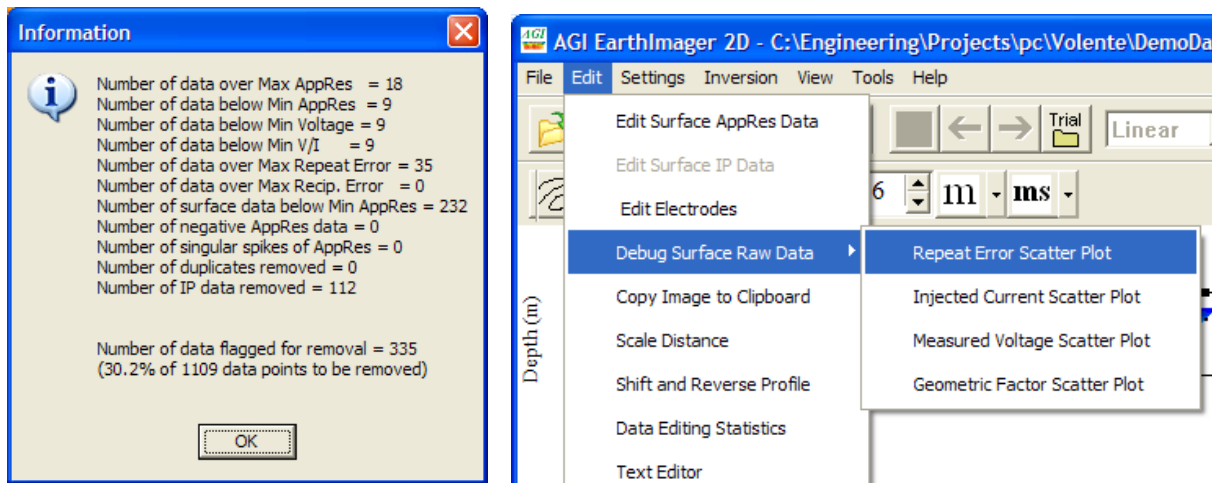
Information

Number of data over Max AppRes = 18
Number of data below Min AppRes = 9
Number of data below Min Voltage = 9
Number of data below Min V/I = 9
Number of data over Max Repeat Error = 35
Number of data over Max Recip. Error = 0
Number of surface data below Min AppRes = 232
Number of negative AppRes data = 0
Number of singular spikes of AppRes = 0
Number of duplicates removed = 0
Number of IP data removed = 112

Number of data flagged for removal = 335
(30.2% of 1109 data points to be removed)

OK

AGI EarthImager 2D - C:\Engineering\Projects\pc\Volente\DemoDa

File Edit Settings Inversion View Tools Help

Edit Surface AppRes Data
Edit Surface IP Data
Edit Electrodes
Debug Surface Raw Data
Copy Image to Clipboard
Scale Distance
Shift and Reverse Profile
Data Editing Statistics
Text Editor

Repeat Error Scatter Plot
Injected Current Scatter Plot
Measured Voltage Scatter Plot
Geometric Factor Scatter Plot

Trial
Linear
6
m
ms
Depth (m)